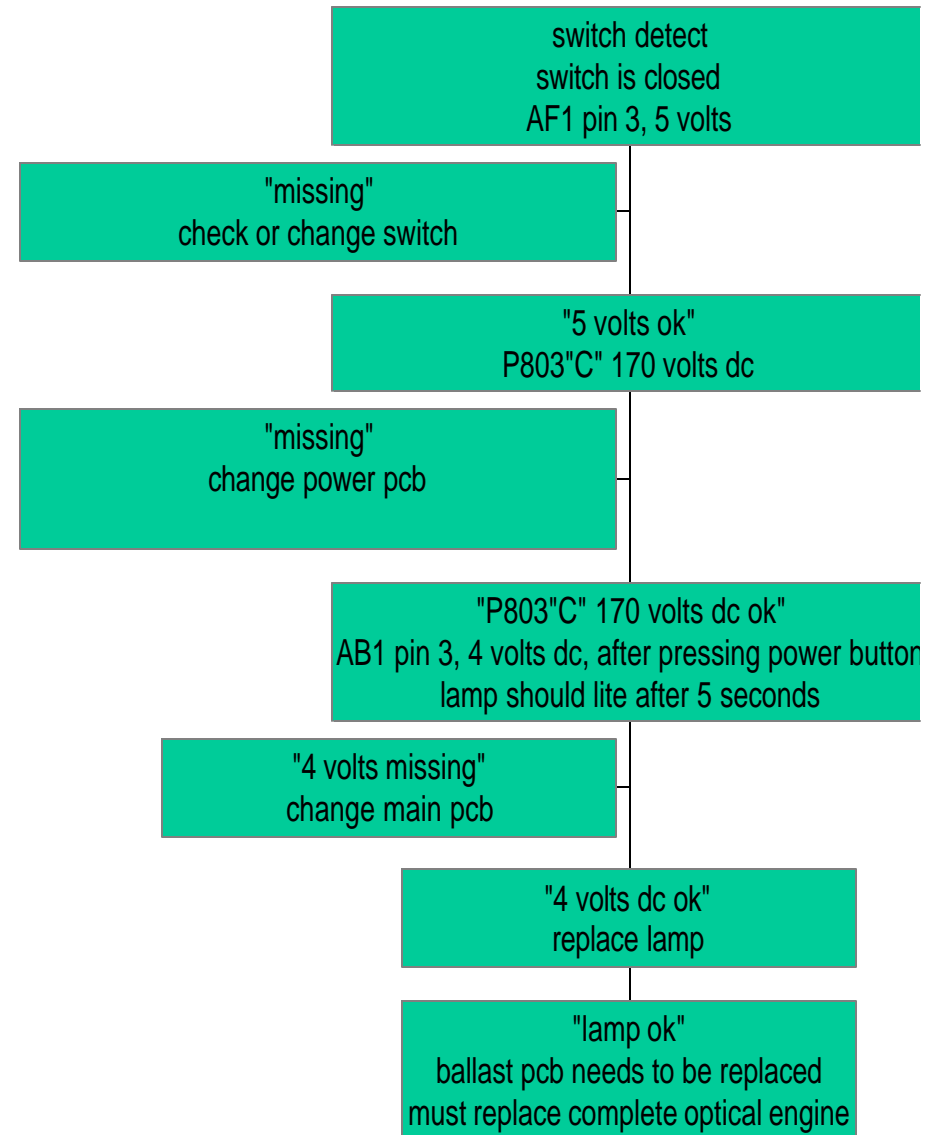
switch detect
switch is closed
AF1 pin 3, 5 volts

"missing"
check or change switch

"5 volts ok"
P803"C" 170 volts dc

"missing"
change power pcb

"P803"C" 170 volts dc ok"
AB1 pin 3, 4 volts dc, after pressing power button
lamp should lite after 5 seconds

"4 volts missing"
change main pcb

"4 volts dc ok"
replace lamp

"lamp ok"
ballast pcb needs to be replaced
must replace complete optical engine